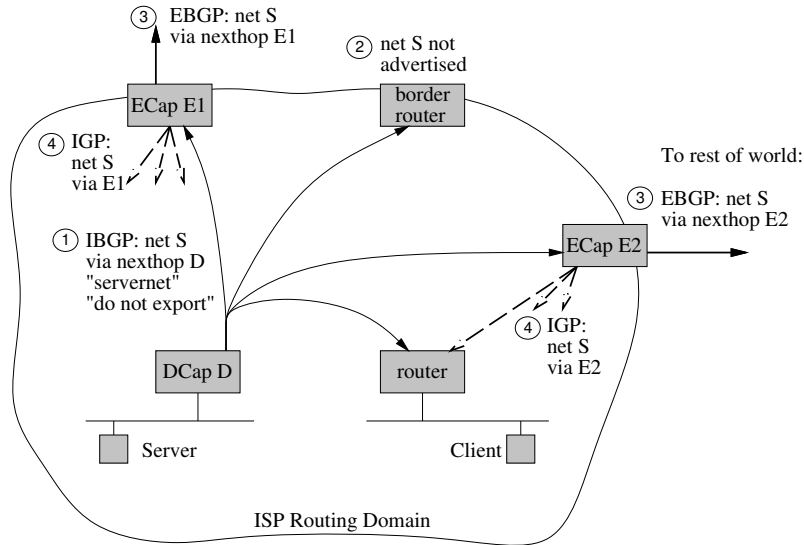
3 EBGP: net S via nexthop E1

2 net S not advertised

ECap E1

border router

4 IGP: net S via E1

To rest of world:

3 EBGP: net S via nexthop E2

1 IBGP: net S via nexthop D "servernet" "do not export"

ECap E2

4 IGP: net S via E2

DCap D

router

Server

Client

ISP Routing Domain